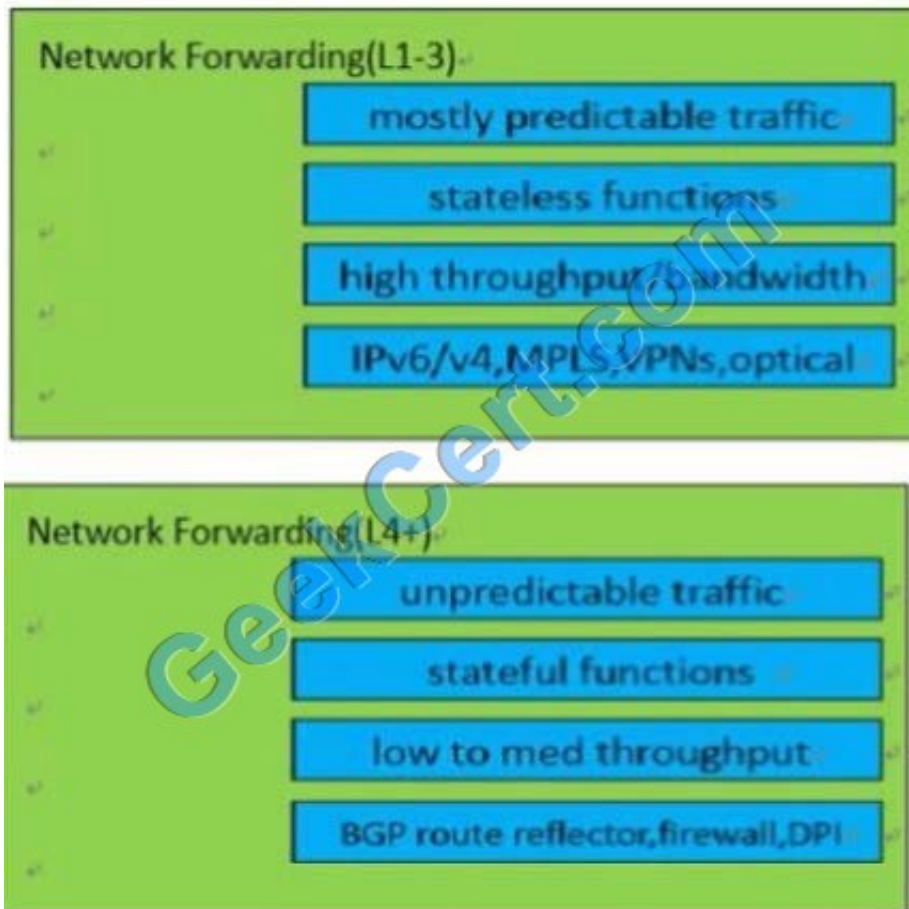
Network Forwarding(L1-3)

mostly predictable traffic

stateless functions

high throughput/bandwidth

IPv6/v4,MPLS,VPNs,optical

Network Forwarding(L4+)

unpredictable traffic

stateful functions

low to med throughput

BGP route reflector,firewall,DPI

GeekCert.com